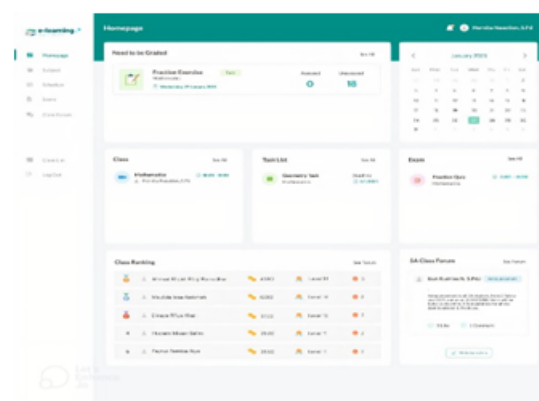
e-learning

Homepage

Homepage
Subject
Schedule
Score
Class Forum

Need to be Graded
See All
Practice Exercise
Mathematics
Assessed
0
Unassessed
18

January 2023

Class
See All
Mathematics

Task List
See All
Geometry Task
Mathematics

Exam
See All
Practice Quiz
Mathematics

Class Ranking
See Details

5A Class Forum
See Forum

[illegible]